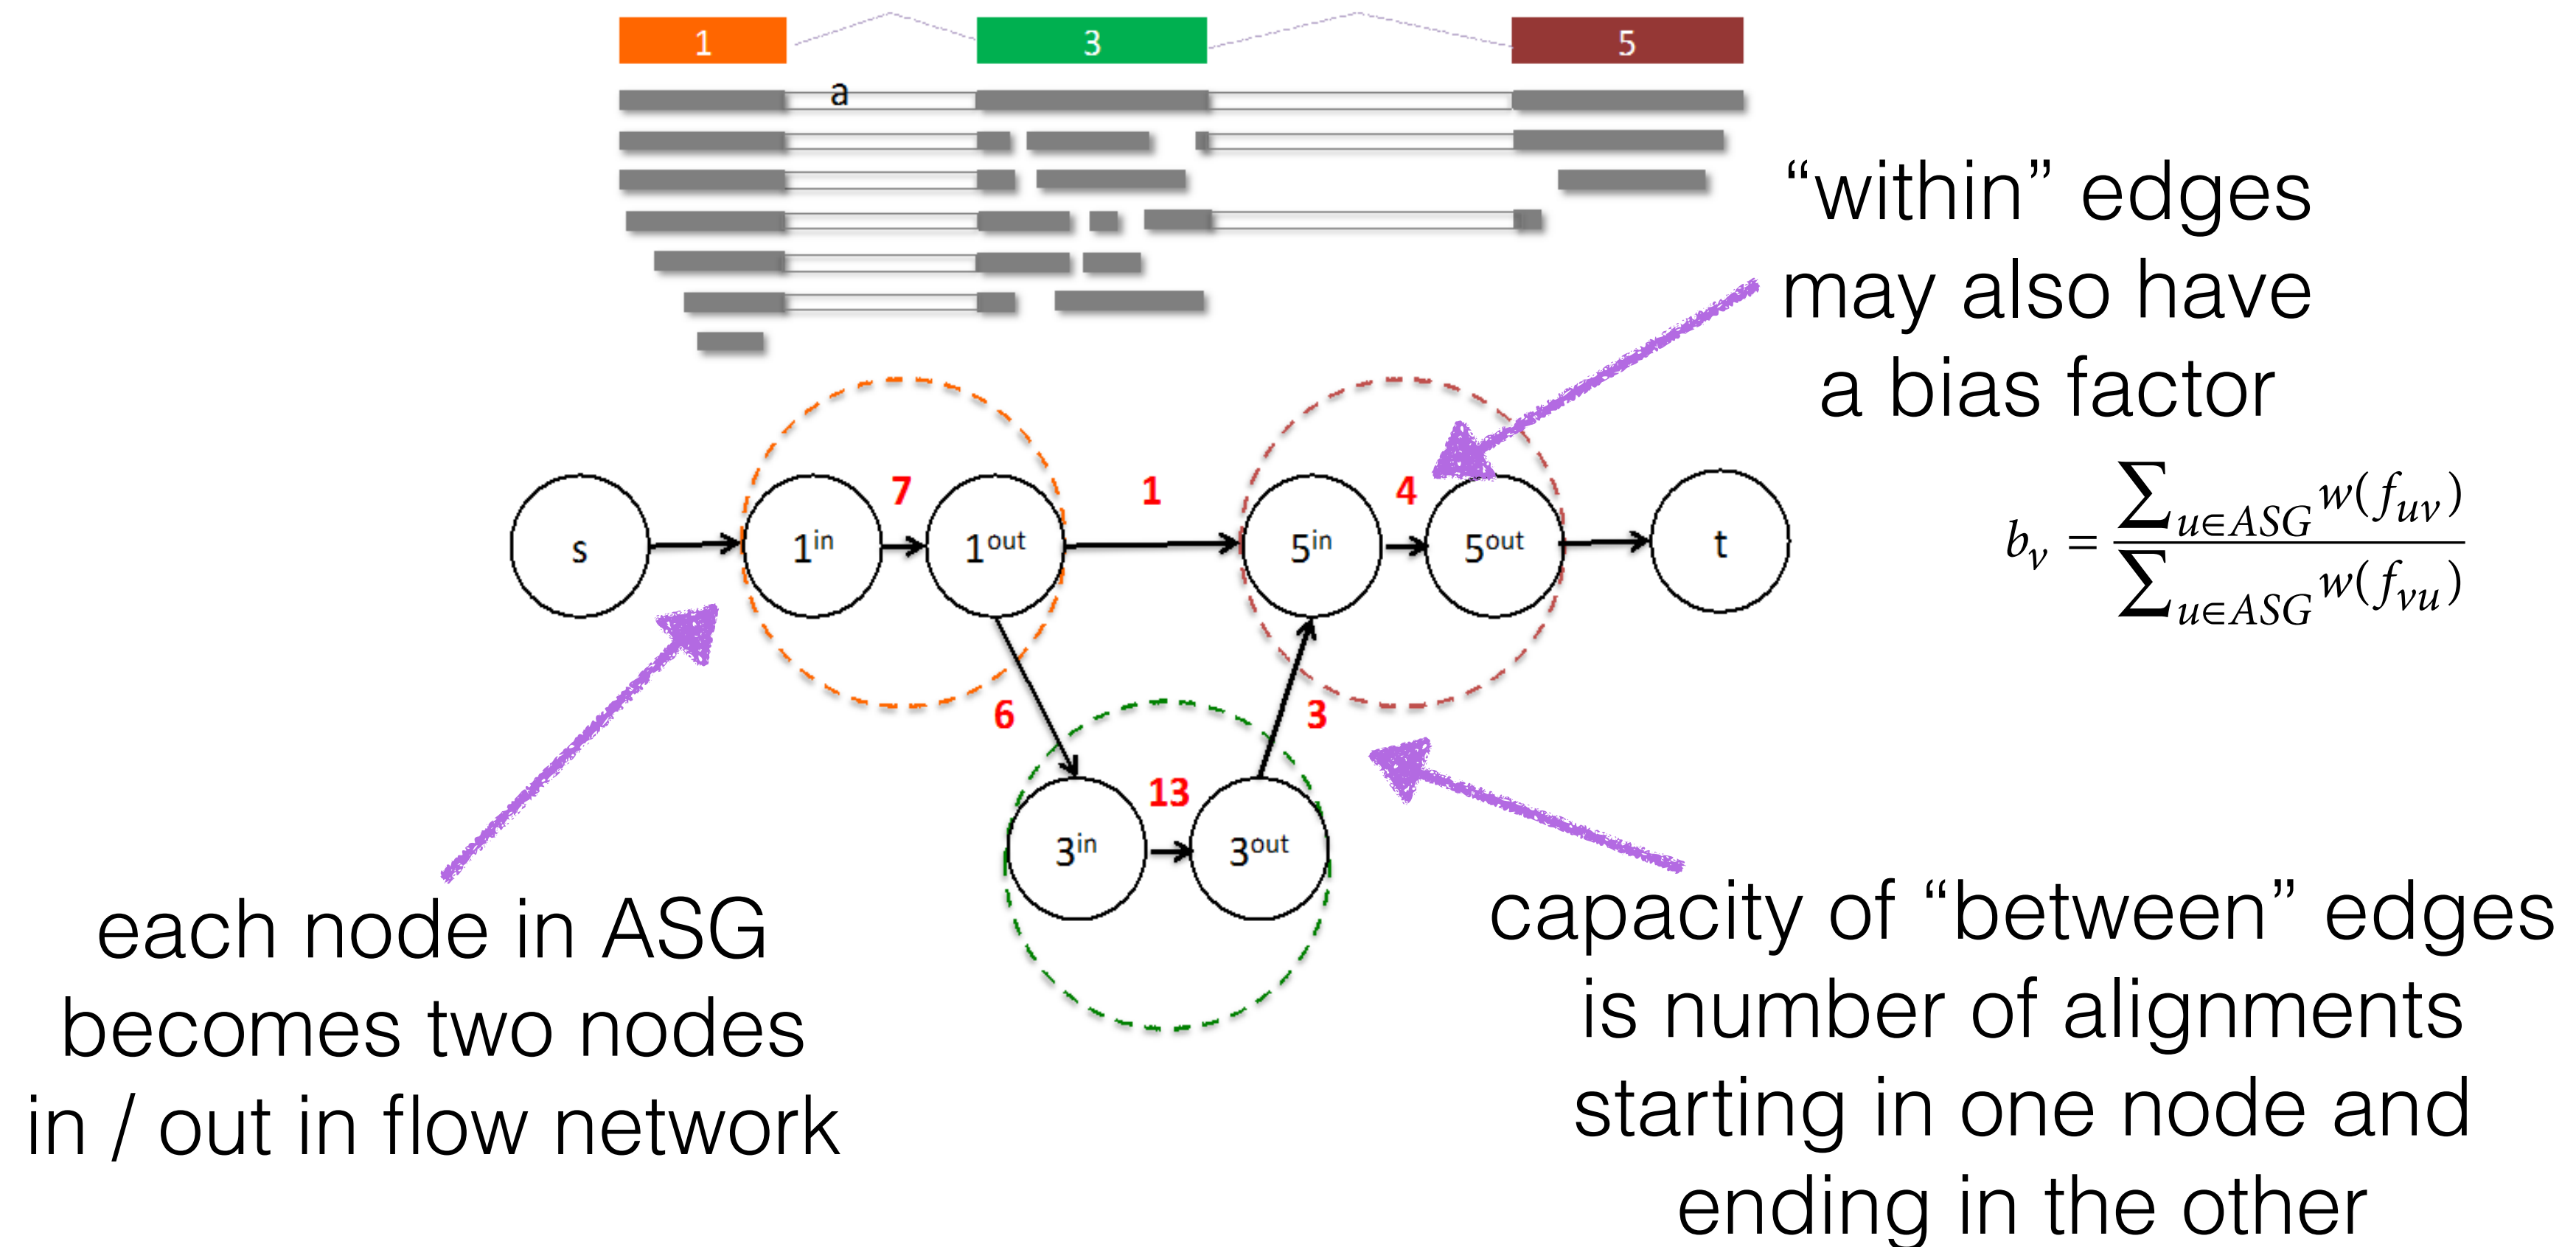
1
3
5
a

“within” edges may also have a bias factor

$b_v = \frac{\sum_{u \in ASG} w(f_{uv})}{\sum_{u \in ASG} w(f_{vu})}$

s
$1^{in}$
7
$1^{out}$
1
$5^{in}$
4
$5^{out}$
t
6
3
$3^{in}$
13
$3^{out}$

each node in ASG becomes two nodes in / out in flow network

capacity of “between” edges is number of alignments starting in one node and ending in the other